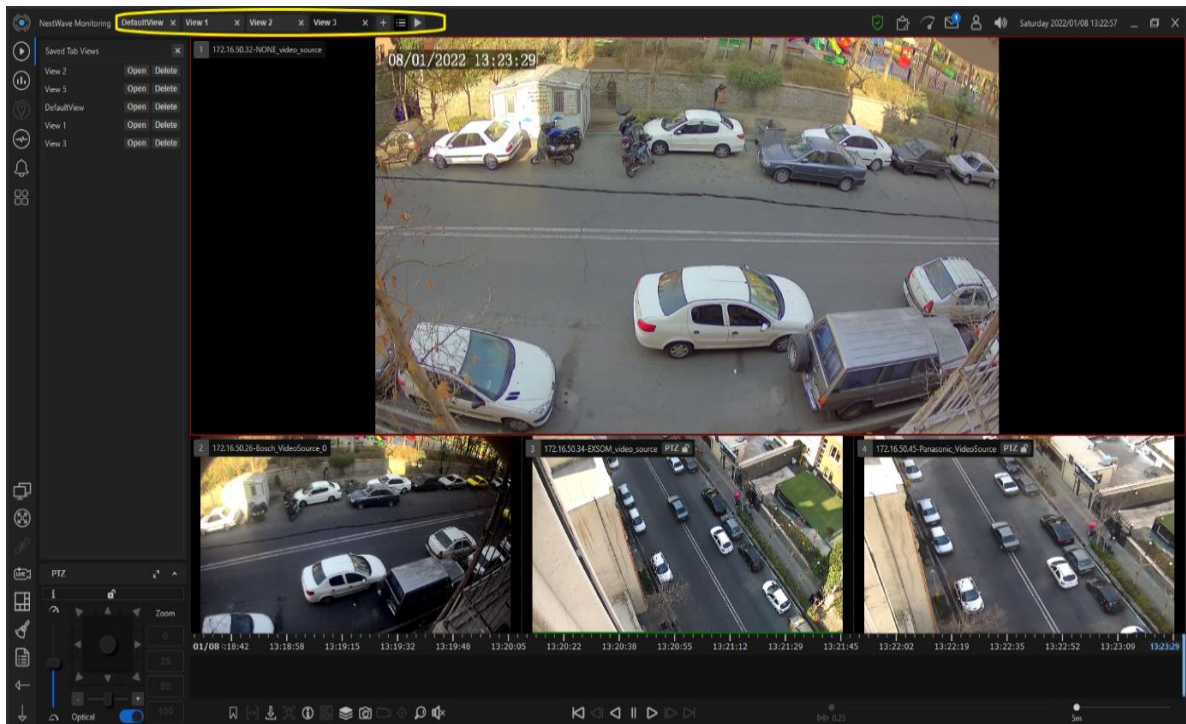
NextWave Monitoring DefaultView × View 1 × View 2 × View 3 × +

Saturday 2022/01/08 13:22:57

Saved Tab Views ×

View 2 Open Delete
View 5 Open Delete
DefaultView Open Delete
View 1 Open Delete
View 3 Open Delete

1 172.16.50.32-NONE_video_source

08/01/2022 13:23:29

2 172.16.50.26-Bosch_VideoSource_0

3 172.16.50.34-EXSOM_video_source PTZ

4 172.16.50.45-Panasonic_VideoSource PTZ

PTZ

Zoom

0

25

50

100

Optical

01/08 13:18:42 13:18:58 13:19:15 13:19:32 13:19:48 13:20:05 13:20:22 13:20:38 13:20:55 13:21:12 13:21:29 13:21:45 13:22:02 13:22:19 13:22:35 13:22:52 13:23:09 13:23:29

0.25

5m